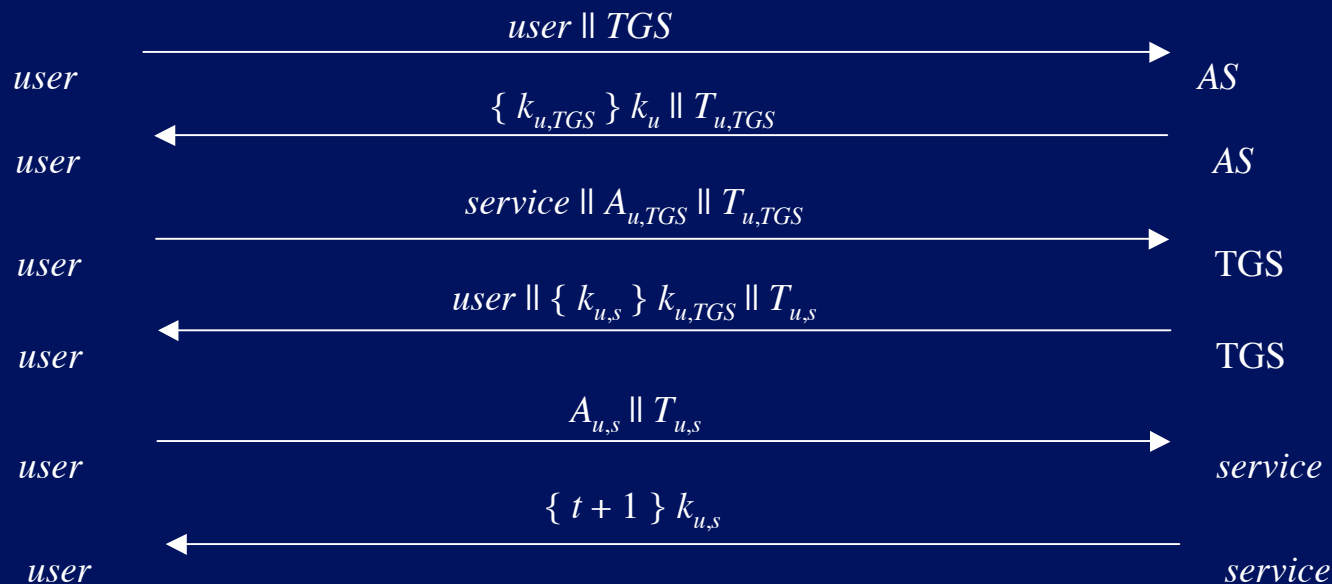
$user \parallel TGS$

user AS

$\{ k_{u,TGS} \} k_u \parallel T_{u,TGS}$

user AS

$service \parallel A_{u,TGS} \parallel T_{u,TGS}$

user TGS

$user \parallel \{ k_{u,s} \} k_{u,TGS} \parallel T_{u,s}$

user TGS

$A_{u,s} \parallel T_{u,s}$

user service

$\{ t + 1 \} k_{u,s}$

user service